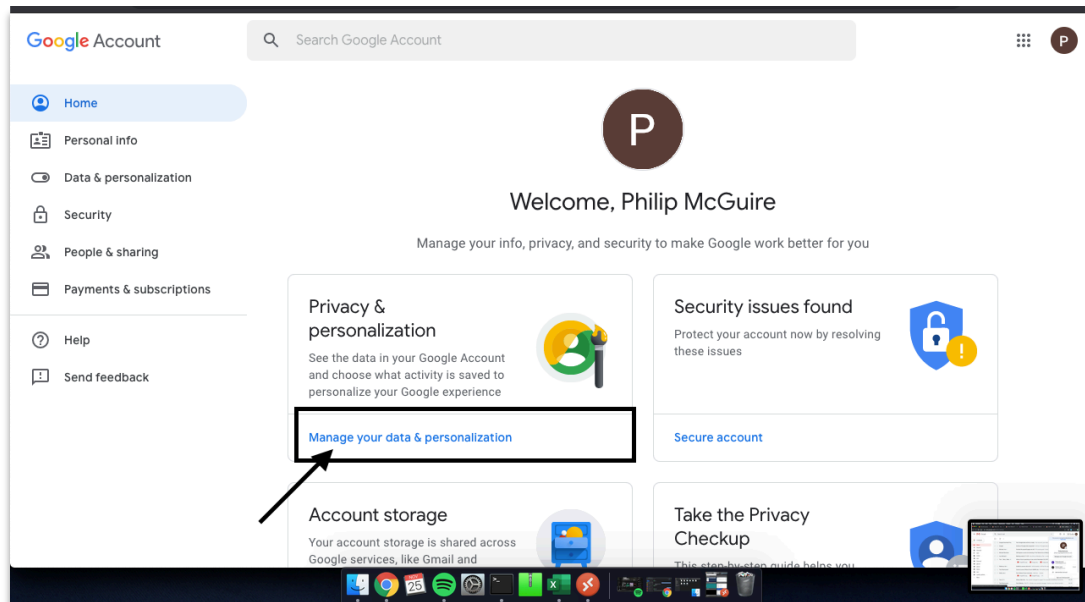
Google Account

Search Google Account

P

Home

Personal info

Data & personalization

Security

People & sharing

Payments & subscriptions

Help

Send feedback

P

Welcome, Philip McGuire

Manage your info, privacy, and security to make Google work better for you

Privacy & personalization

See the data in your Google Account and choose what activity is saved to personalize your Google experience

Manage your data & personalization

Security issues found

Protect your account now by resolving these issues

Secure account

Account storage

Your account storage is shared across Google services, like Gmail and

Take the Privacy Checkup

This step-by-step guide helps you

25